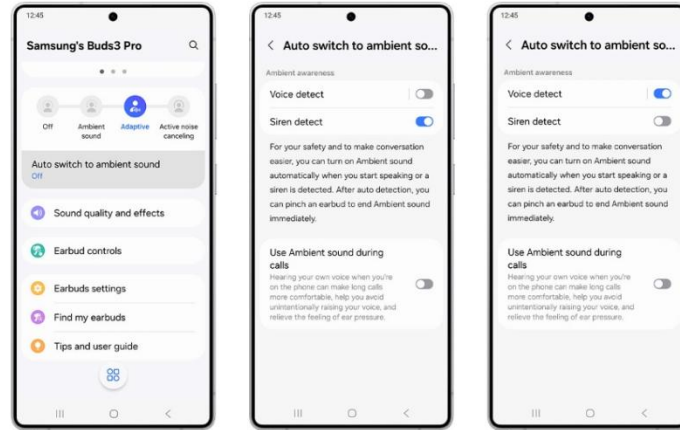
12:45

Samsung's Buds3 Pro

Off

Ambient sound

Adaptive

Active noise canceling

Auto switch to ambient sound

Off

Sound quality and effects

Earbud controls

Earbuds settings

Find my earbuds

Tips and user guide

12:45

< Auto switch to ambient sou...

Ambient awareness

Voice detect

Siren detect

For your safety and to make conversation easier, you can turn on Ambient sound automatically when you start speaking or a siren is detected. After auto detection, you can pinch an earbud to end Ambient sound immediately.

Use Ambient sound during calls

Hearing your own voice when you're on the phone can make long calls more comfortable, help you avoid unintentionally raising your voice, and relieve the feeling of ear pressure.

12:45

< Auto switch to ambient so...

Ambient awareness

Voice detect

Siren detect

For your safety and to make conversation easier, you can turn on Ambient sound automatically when you start speaking or a siren is detected. After auto detection, you can pinch an earbud to end Ambient sound immediately.

Use Ambient sound during calls

Hearing your own voice when you're on the phone can make long calls more comfortable, help you avoid unintentionally raising your voice, and relieve the feeling of ear pressure.